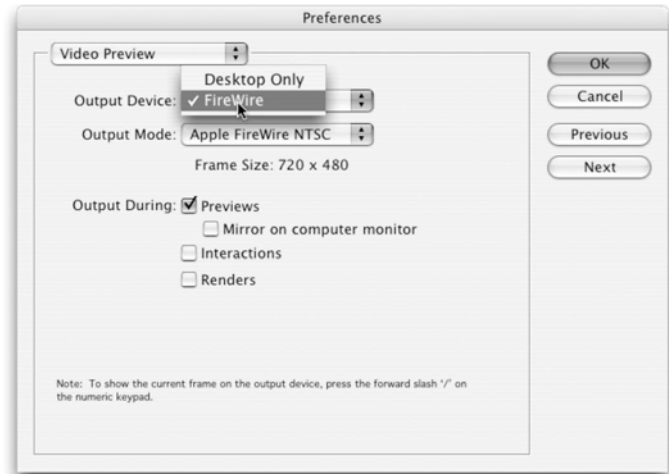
Preferences

Video Preview

Desktop Only

Output Device: ✓ FireWire

Output Mode: Apple FireWire NTSC

Frame Size: 720 x 480

Output During: Previews

Mirror on computer monitor

Interactions

Renders

Note: To show the current frame on the output device, press the forward slash '/' on the numeric keypad.

OK

Cancel

Previous

Next